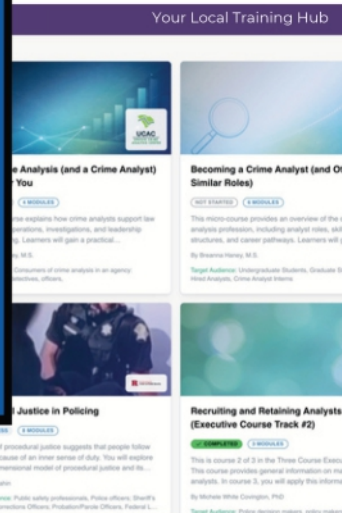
Your Local Training Hub

UCAC

e Analysis (and a Crime Analyst) You

4 MODULES

urse explains how crime analysts support law operations, investigations, and leadership making. Learners will gain a practical...

By Harvey, M.S.

Consumers of crime analysis in an agency: detectives, officers,

Becoming a Crime Analyst (and Ot Similar Roles)

NOT STARTED

4 MODULES

This micro-course provides an overview of the c analysis profession, including analyst roles, skil structures, and career pathways. Learners will g

By Breanna Harvey, M.S.

Target Audience: Undergraduate Students, Graduate S Hired Analysts, Crime Analyst Interns

Justice in Policing

3 MODULES

of procedural justice suggests that people follow cause of an inner sense of duty. You will explore mensional model of procedural justice and its...

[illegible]

ence: Public safety professionals, Police officers, Sheriff's ections Officers, Probation/Parole Officers, Federal L...

Recruiting and Retaining Analysts (Executive Course Track #2)

COMPLETED

3 MODULES

This is course 2 of 3 in the Three Course Execu This course provides general information on ma analysts. In course 3, you will apply this informa

By Michele White Covington, PhD

Target Audience: Police decision makers, policy makers